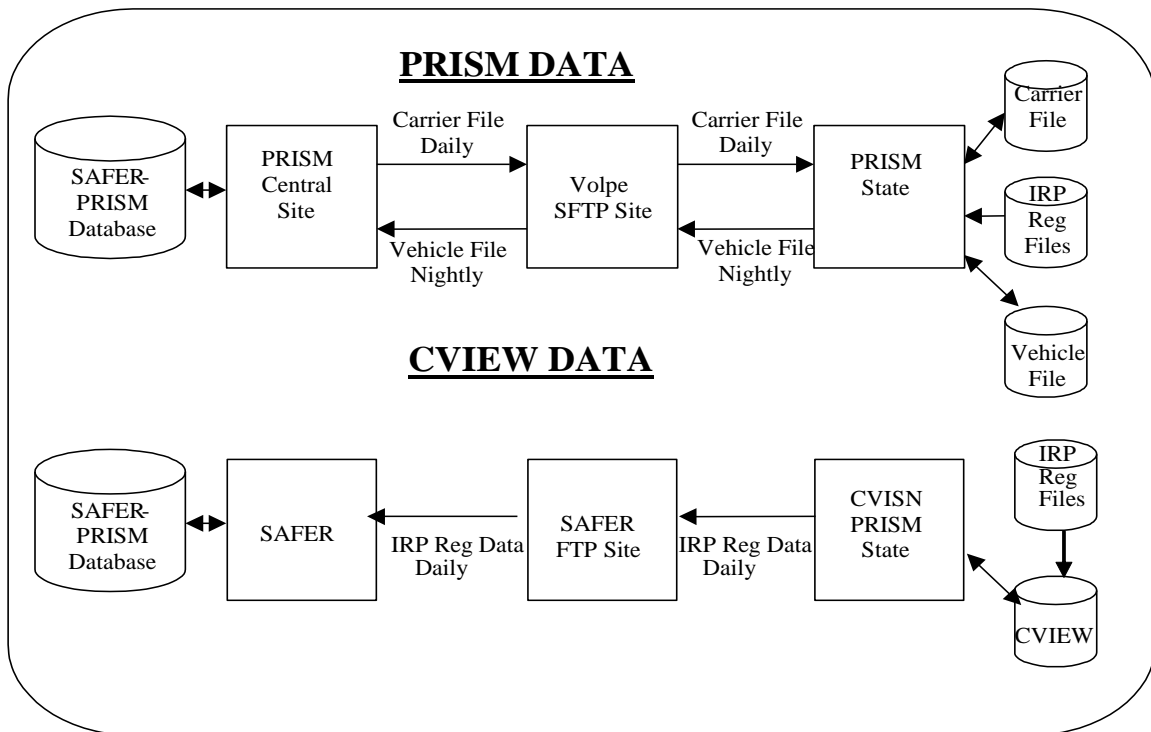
PRISM DATA

SAFER-PRISM Database

PRISM Central Site

Carrier File Daily

Vehicle File Nightly

Volpe SFTP Site

Carrier File Daily

Vehicle File Nightly

PRISM State

Carrier File

IRP Reg Files

Vehicle File

CVIEW DATA

SAFER-PRISM Database

SAFER

IRP Reg Data Daily

SAFER FTP Site

IRP Reg Data Daily

CVISN PRISM State

IRP Reg Files

CVIEW